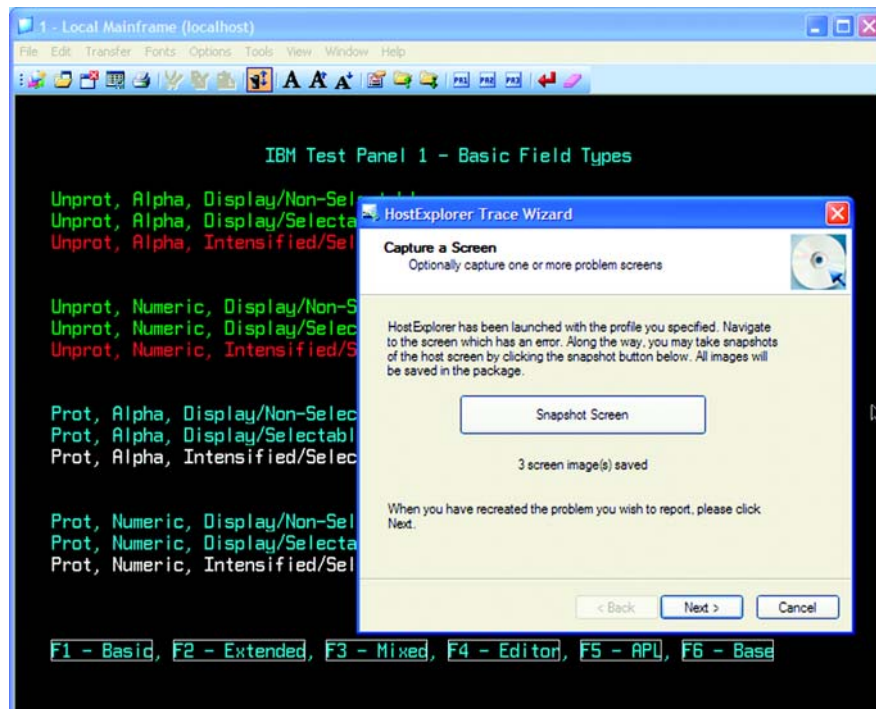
1 - Local Mainframe (localhost)

File Edit Transfer Fonts Options Tools View Window Help

IBM Test Panel 1 - Basic Field Types

Unprot, Alpha, Display/Non-Sel
Unprot, Alpha, Display/Selecta
Unprot, Alpha, Intensified/Sel

Unprot, Numeric, Display/Non-S
Unprot, Numeric, Display/Selec
Unprot, Numeric, Intensified/S

Prot, Alpha, Display/Non-Selec
Prot, Alpha, Display/Selectabl
Prot, Alpha, Intensified/Selec

Prot, Numeric, Display/Non-Sel
Prot, Numeric, Display/Selecta
Prot, Numeric, Intensified/Sel

F1 - Basic, F2 - Extended, F3 - Mixed, F4 - Editor, F5 - APL, F6 - Base

HostExplorer Trace Wizard

Capture a Screen
Optionally capture one or more problem screens

HostExplorer has been launched with the profile you specified. Navigate to the screen which has an error. Along the way, you may take snapshots of the host screen by clicking the snapshot button below. All images will be saved in the package.

Snapshot Screen

3 screen image(s) saved

When you have recreated the problem you wish to report, please click Next.

< Back

Next >

Cancel